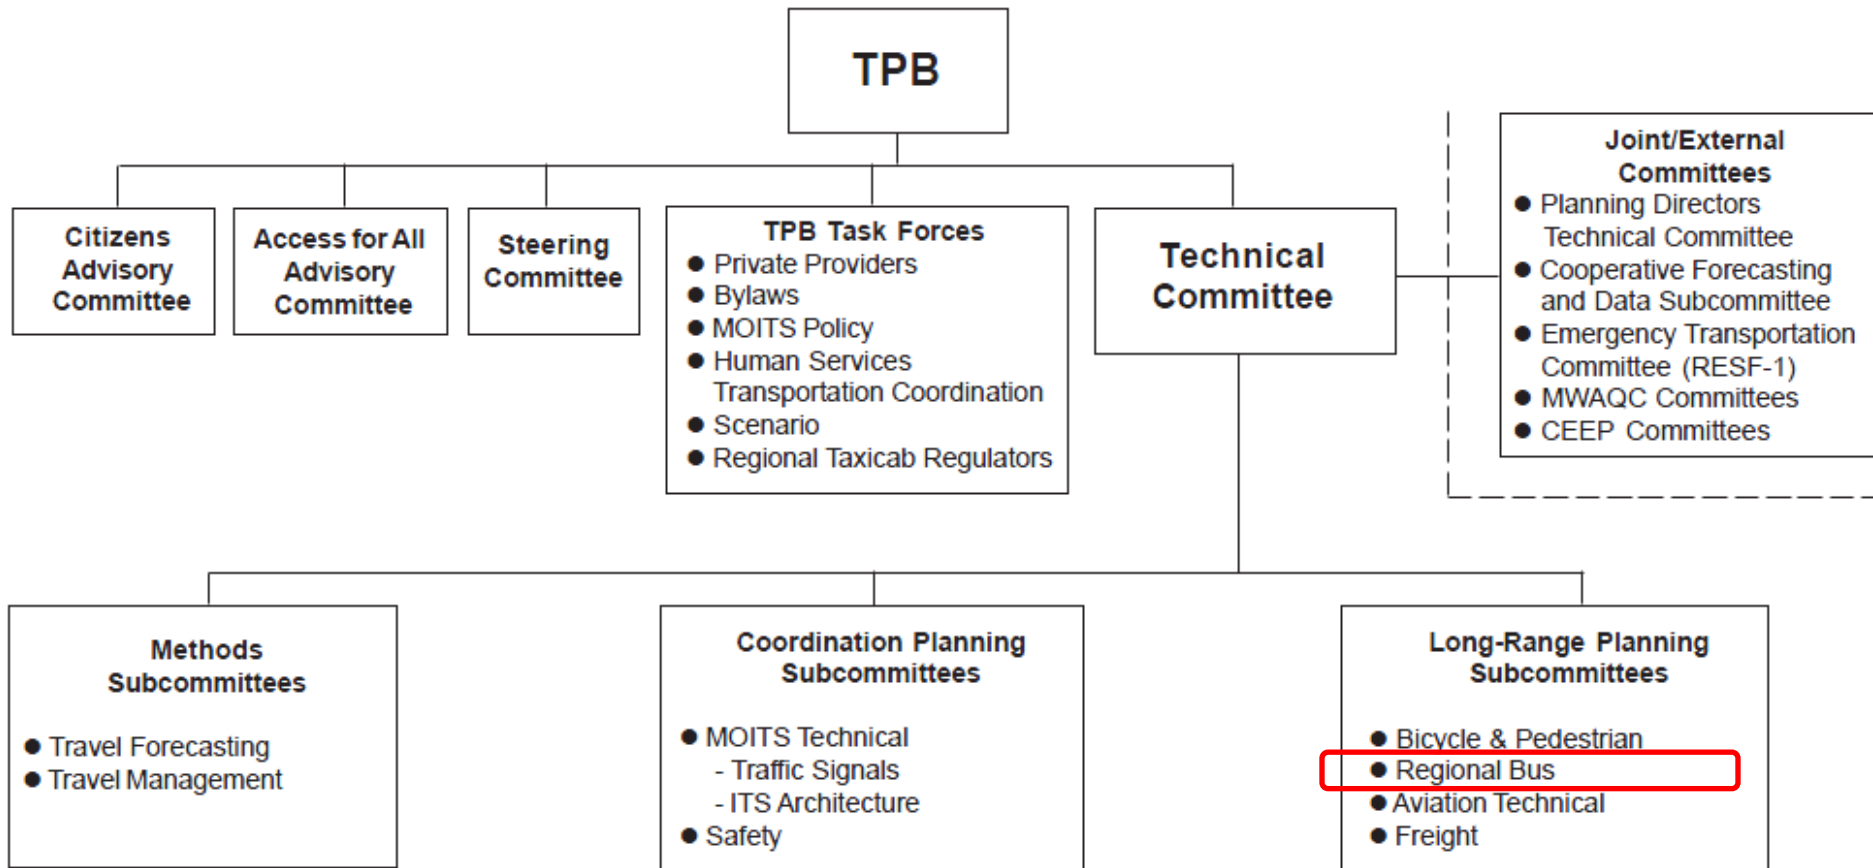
TPB

Citizens Advisory Committee

Access for All Advisory Committee

Steering Committee

TPB Task Forces
● Private Providers
● Bylaws
● MOITS Policy
● Human Services Transportation Coordination
● Scenario
● Regional Taxicab Regulators

Technical Committee

Joint/External Committees
● Planning Directors Technical Committee
● Cooperative Forecasting and Data Subcommittee
● Emergency Transportation Committee (RESF-1)
● MWAQC Committees
● CEEP Committees

Methods Subcommittees
● Travel Forecasting
● Travel Management

Coordination Planning Subcommittees
● MOITS Technical
- Traffic Signals
- ITS Architecture
● Safety

Long-Range Planning Subcommittees
● Bicycle & Pedestrian
● Regional Bus
● Aviation Technical
● Freight